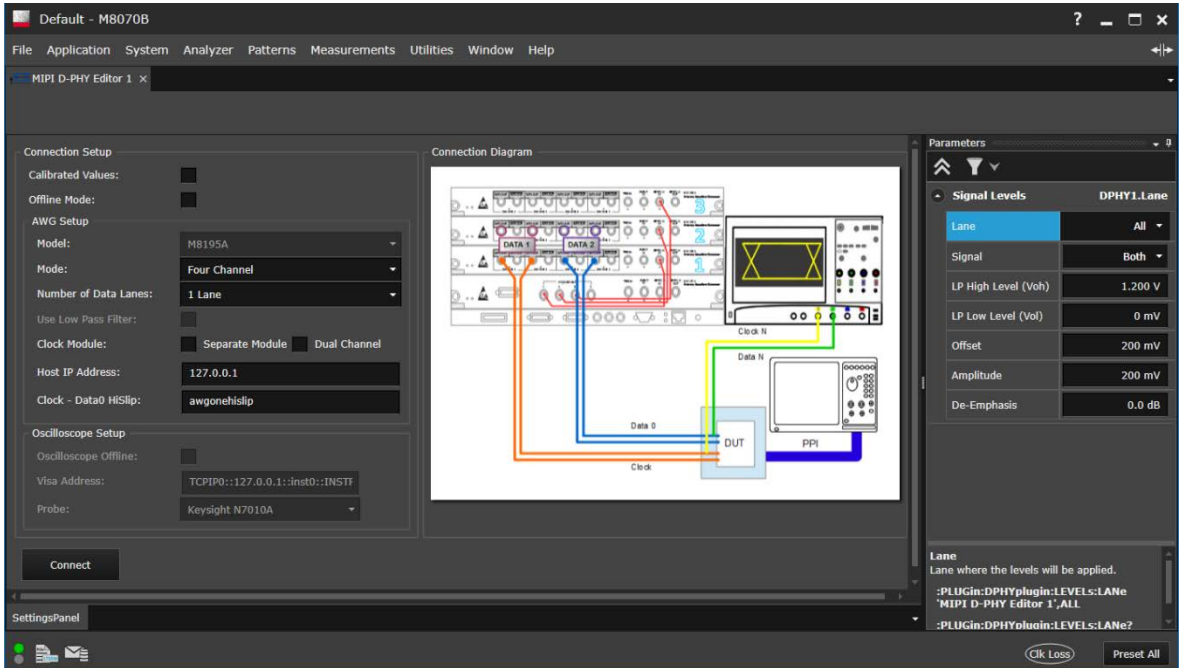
Default - M8070B

File Application System Analyzer Patterns Measurements Utilities Window Help

MIPI D-PHY Editor 1 ×

Connection Setup
Calibrated Values:
Offline Mode:
AWG Setup
Model: M8195A
Mode: Four Channel
Number of Data Lanes: 1 Lane
Use Low Pass Filter:
Clock Module: Separate Module Dual Channel
Host IP Address: 127.0.0.1
Clock - Data0 HiSlip: awgonehislip
Oscilloscope Setup
Oscilloscope Offline:
Visa Address: TCPIP0::127.0.0.1::inst0::INSTF
Probe: Keysight N7010A

Connect

Connection Diagram
DATA 1
DATA 2
Clock N
Data N
Data 0
DUT
PPI
Clock

Parameters
Signal Levels DPHY1.Lane

| | |
|---|---|
| Lane | All |
| Signal | Both |
| LP High Level (Voh) | 1.200 V |
| LP Low Level (Vol) | 0 mV |
| Offset | 200 mV |
| Amplitude | 200 mV |
| De-Emphasis | 0.0 dB |

Lane
Lane where the levels will be applied.
:PLUGin:DPHYplugin:LEVELs:LANe 'MIPI D-PHY Editor 1',ALL
:PLUGin:DPHYplugin:LEVELs:LANe?

SettingsPanel

Clk Loss
Preset All